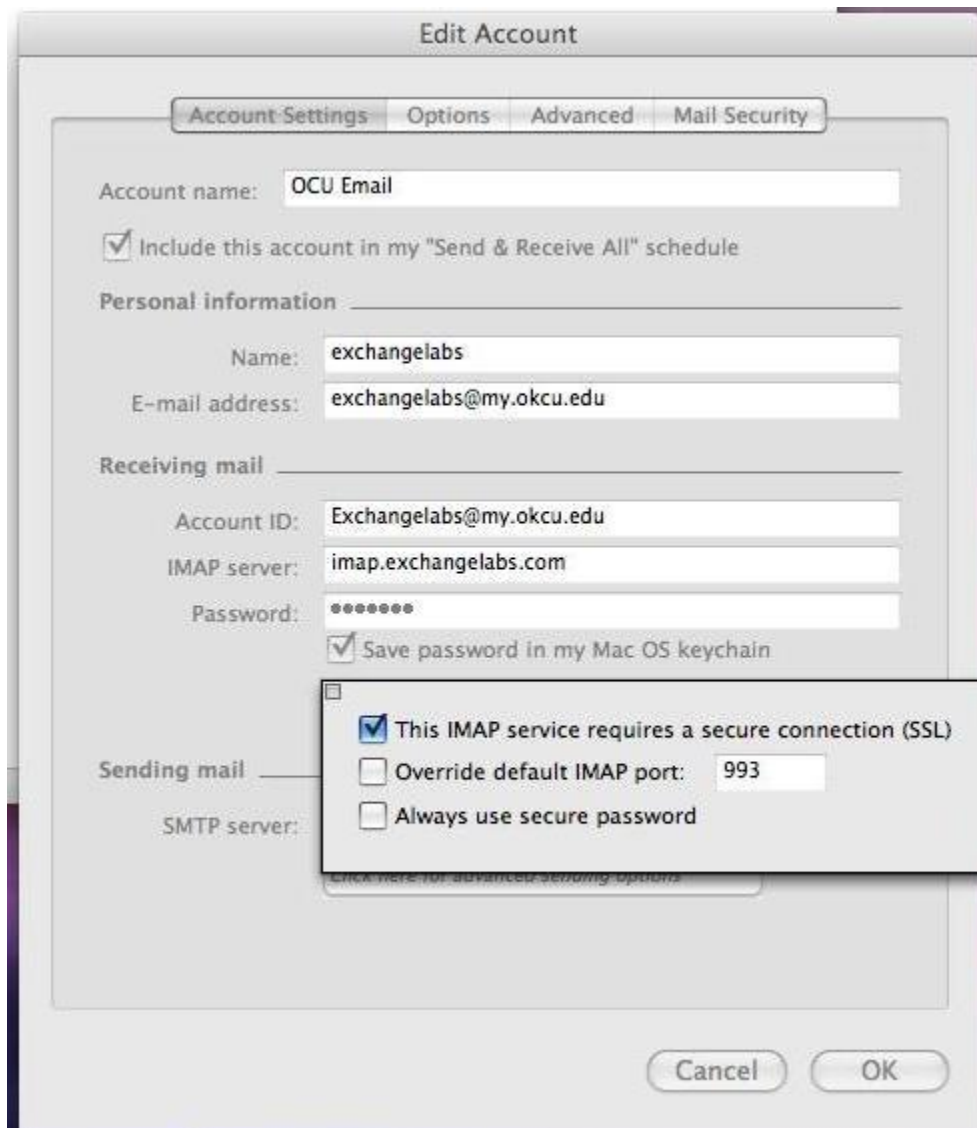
Edit Account

Account Settings | Options | Advanced | Mail Security

Account name: OCU Email

Include this account in my "Send & Receive All" schedule

Personal information

Name: exchangelabs

E-mail address: exchangelabs@my.okcu.edu

Receiving mail

Account ID: Exchangelabs@my.okcu.edu

IMAP server: imap.exchangelabs.com

Password: •••••••

Save password in my Mac OS keychain

This IMAP service requires a secure connection (SSL)

Override default IMAP port: 993

Always use secure password

Sending mail

SMTP server:

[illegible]

Cancel OK